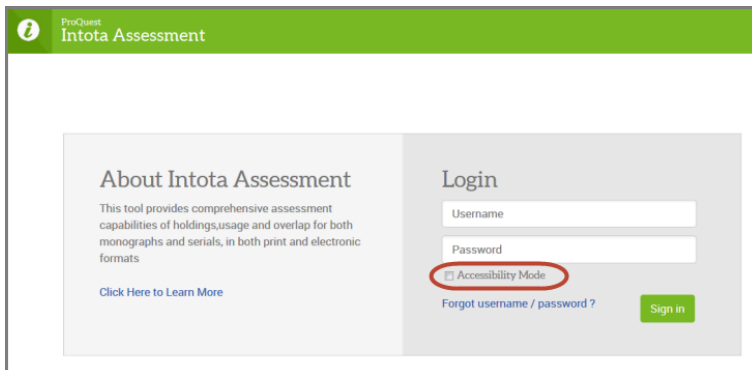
ProQuest
Intota Assessment

About Intota Assessment

This tool provides comprehensive assessment capabilities of holdings,usage and overlap for both monographs and serials, in both print and electronic formats

Click Here to Learn More

Login

Username

Password

Accessibility Mode

Forgot username / password ?

Sign in